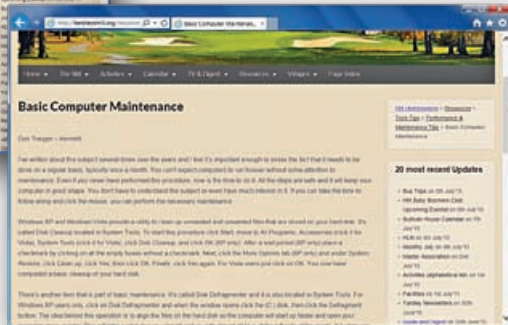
http://landwyr.org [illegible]

Basic Computer Mainte...

Home | The Hill | Activities | Calendar | TV & Digest | Resources | Villages | Page Index

Basic Computer Maintenance

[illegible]

I've written about this subject several times over the years and I feel it's important enough to stress the fact that it needs to be done on a regular basis, typically once a month. You can't expect computers to run forever without some attention to maintenance. Even if you never have performed this procedure, now is the time to do it. All the steps are safe and it will keep your computer in good shape. You don't have to understand the subject or even have much interest in it. If you can take the time to follow along and click the mouse, you can perform the necessary maintenance.

Windows XP and Windows Vista provide a utility to clean up unneeded and unwanted files that are stored on your hard disk. It's called Disk Cleanup located in System Tools. To start the procedure click Start, move to All Programs, Accessories (click it for Vista), System Tools (click it for Vista), click Disk Cleanup, and click OK (XP only). After a wait period (XP only) place a checkmark by clicking on all the empty boxes without a checkmark. Next, click the More Options tab (XP only) and under System Restore, click Clean up, click Yes, then click OK. Finally, click Yes again. For Vista users just click on OK. You now have completed a basic cleanup of your hard disk.

There's another item that is part of basic maintenance. It's called Disk Defragmenter and it is also located in System Tools. For Windows XP users only, click on Disk Defragmenter and when the window opens click the (C:) disk, then click the Defragment button. The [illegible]

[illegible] > Resources > Tools Tips > Performance & Maintenance Tips > Basic Computer Maintenance

20 most recent Updates

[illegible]